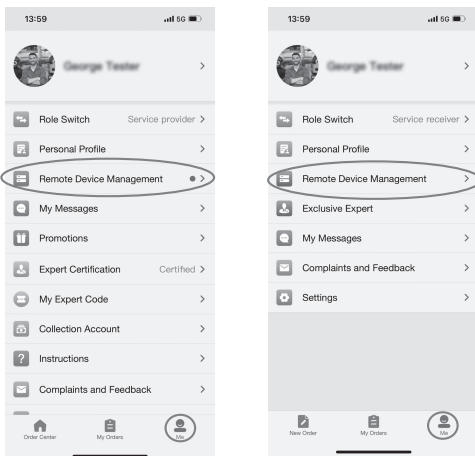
13:59

5G

George Tester

Role Switch Service provider

Personal Profile

Remote Device Management

My Messages

Promotions

Expert Certification Certified

My Expert Code

Collection Account

Instructions

Complaints and Feedback

Order Center

My Orders

Me

13:59

5G

George Tester

Role Switch Service receiver

Personal Profile

Remote Device Management

Exclusive Expert

My Messages

Complaints and Feedback

Settings

New Order

My Orders

Me